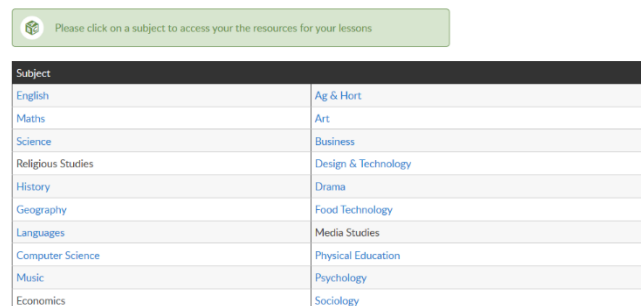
Please click on a subject to access your the resources for your lessons

| Subject | |
|---|---|
| English | Ag & Hort |
| Maths | Art |
| Science | Business |
| Religious Studies | Design & Technology |
| History | Drama |
| Geography | Food Technology |
| Languages | Media Studies |
| Computer Science | Physical Education |
| Music | Psychology |
| Economics | Sociology |